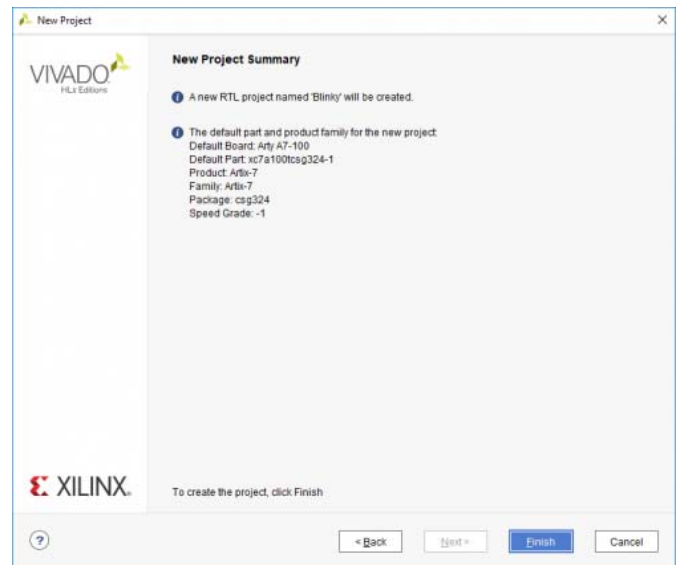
New Project

×

VIVADO
HLx Editions

New Project Summary

A new RTL project named 'Blinky' will be created.

The default part and product family for the new project:
Default Board: Arty A7-100
Default Part: xc7a100tcsg324-1
Product: Artix-7
Family: Artix-7
Package: csg324
Speed Grade: -1

XILINX.

To create the project, click Finish

?

< Back

Next >

Finish

Cancel